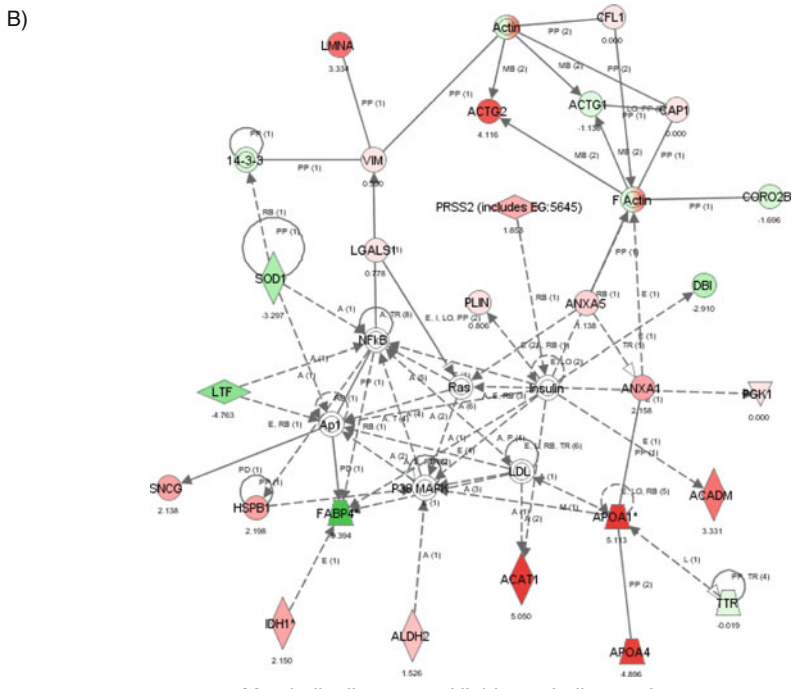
B)

Actin
CFL1
0.000
PP (2)
PP (2)
LMNA
3.334
MB (2)
MB (2)
PP (1)
ACTG2
4.116
ACTG1
-1.138
CAP1
0.000
PP (1)
14-3-3
PP (1)
VIM
0.550
PP (1)
MB (2)
MB (2)
PP (1)
PRSS2 (includes EG:5645)
1.853
F Actin
CORO2B
-1.696
PP (1)
RB (1)
PP (1)
LGALS1
0.778
SOD1
-3.297
A (1)
PLIN
0.806
RB (1)
ANXA5
1.138
RB (1)
DBI
-2.910
E (1)
NFkB
LTF
-4.763
Ras
Insulin
ANXA1
2.158
PGK1
0.000
Ap1
E, RB (1)
LDL
P38 MAPK
SNCG
2.138
HSPB1
2.198
PD (1)
FABP4
4.394
APOA1*
5.113
ACADM
3.331
ACAT1
5.050
E (1)
A (1)
IDH1*
2.150
ALDH2
1.526
APOA4
4.896
TTR
-0.019
PP (2)
L (1)
PP, TR (4)